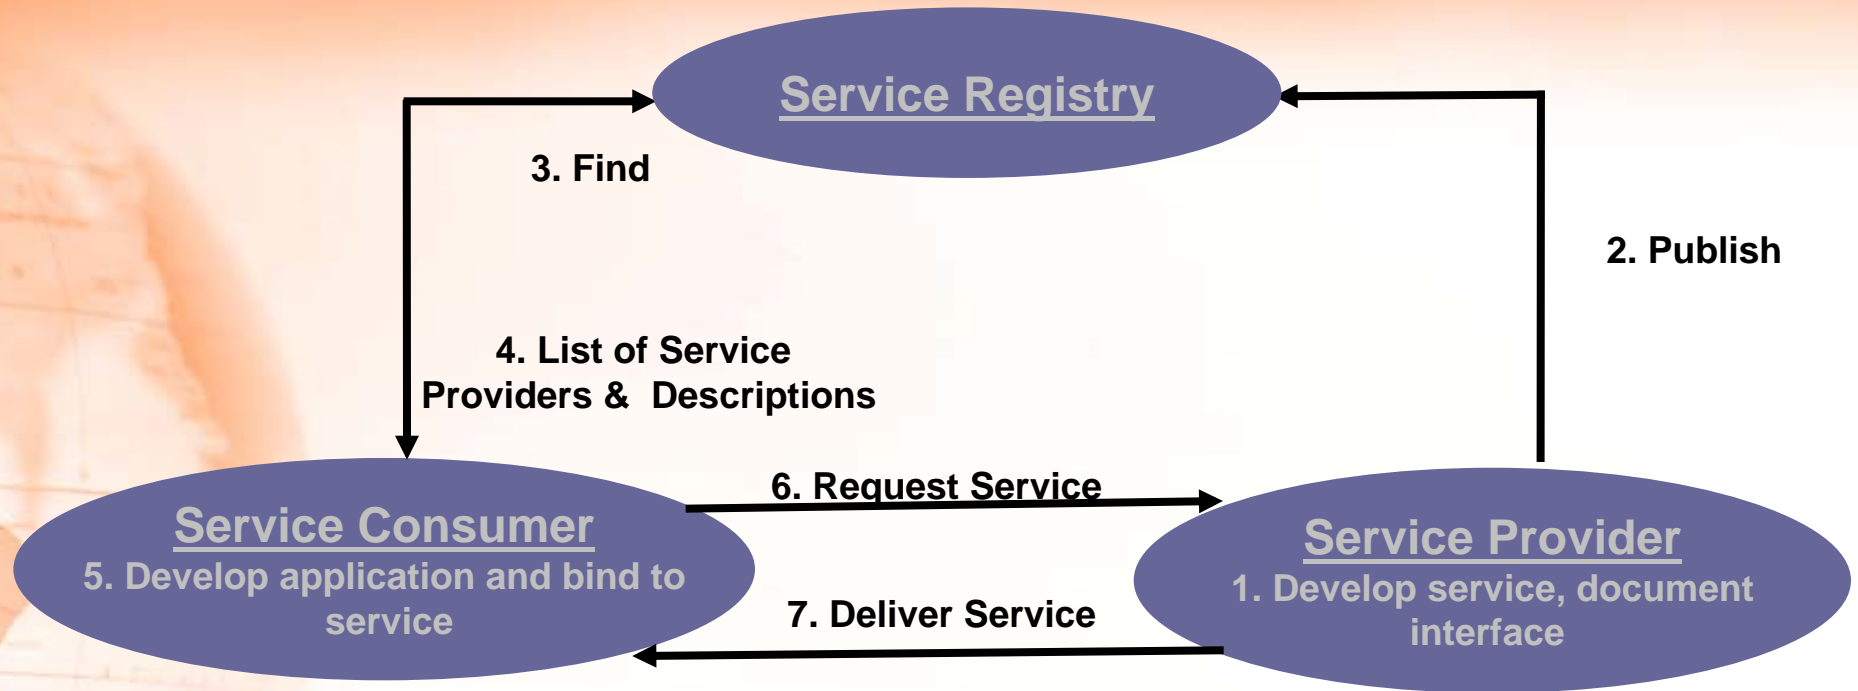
Service Registry

3. Find

2. Publish

4. List of Service Providers & Descriptions

6. Request Service

Service Consumer
5. Develop application and bind to service

Service Provider
1. Develop service, document interface

7. Deliver Service